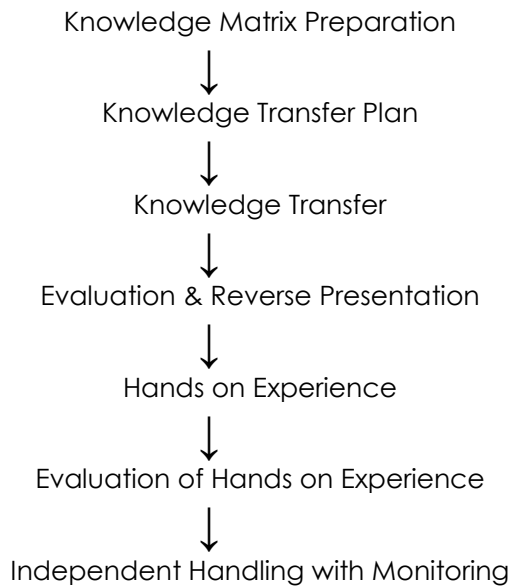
Knowledge Matrix Preparation

Knowledge Transfer Plan

Knowledge Transfer

Evaluation & Reverse Presentation

Hands on Experience

Evaluation of Hands on Experience

Independent Handling with Monitoring